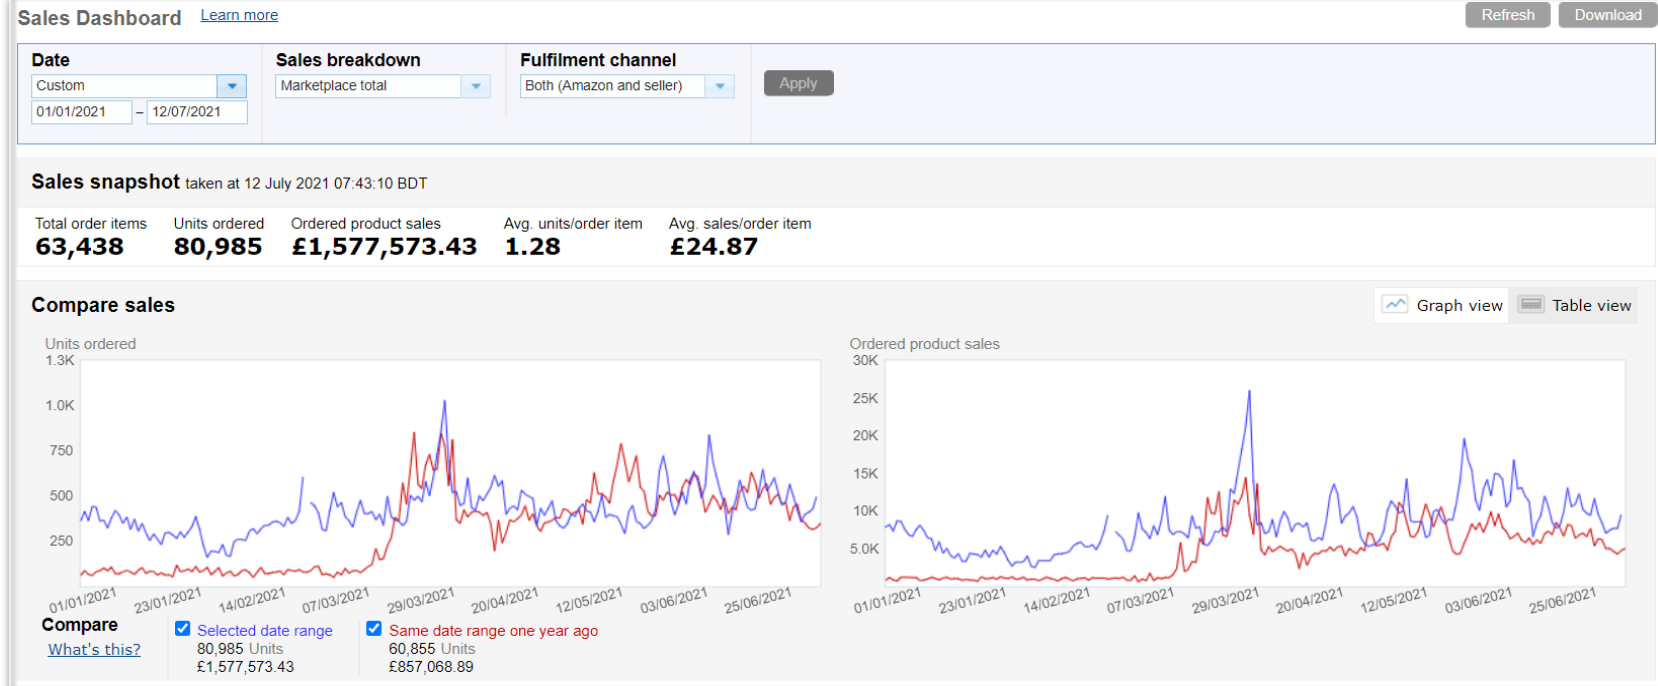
Sales Dashboard Learn more

Refresh Download

Date
Custom
01/01/2021 – 12/07/2021

Sales breakdown
Marketplace total

Fulfilment channel
Both (Amazon and seller)

Apply

Sales snapshot taken at 12 July 2021 07:43:10 BDT

| Total order items | Units ordered | Ordered product sales | Avg. units/order item | Avg. sales/order item |
|---|---|---|---|---|
| 63,438 | 80,985 | £1,577,573.43 | 1.28 | £24.87 |

Compare sales

Graph view Table view

Units ordered
1.3K
1.0K
750
500
250
01/01/2021 23/01/2021 14/02/2021 07/03/2021 29/03/2021 20/04/2021 12/05/2021 03/06/2021 25/06/2021

Ordered product sales
30K
25K
20K
15K
10K
5.0K
01/01/2021 23/01/2021 14/02/2021 07/03/2021 29/03/2021 20/04/2021 12/05/2021 03/06/2021 25/06/2021

Compare
What's this?

Selected date range
80,985 Units
£1,577,573.43

Same date range one year ago
60,855 Units
£857,068.89